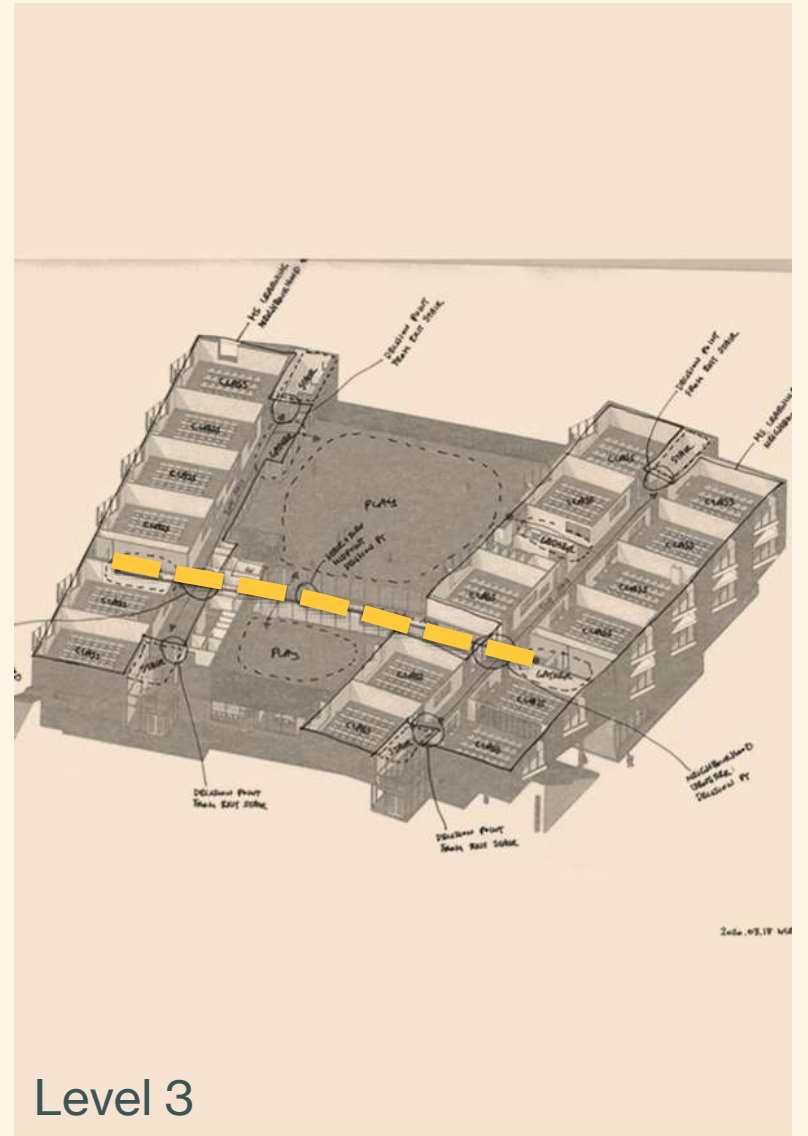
MS LEARNING NEIGHBORHOOD

DECISION POINT FROM EXIT STAIR

STAIR

CLASS

CLASS

CLASS

CLASS

CLASS

CLASS

LOCKER

PLAY

NEIGHBORHOOD ARRIVAL DECISION PT

PLAY

STAIR

DECISION POINT FROM EXIT STAIR

MS LEARNING NEIGHBORHOOD

STAIR

CLASS

CLASS

CLASS

CLASS

CLASS

LOCKER

CLASS

CLASS

CLASS

CLASS

LOCKER

CLASS

CLASS

STAIR

DECISION POINT FROM EXIT STAIR

DECISION POINT FROM EXIT STAIR

NEIGHBORHOOD ARRIVAL DECISION PT

2020.03.18 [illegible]

Level 3